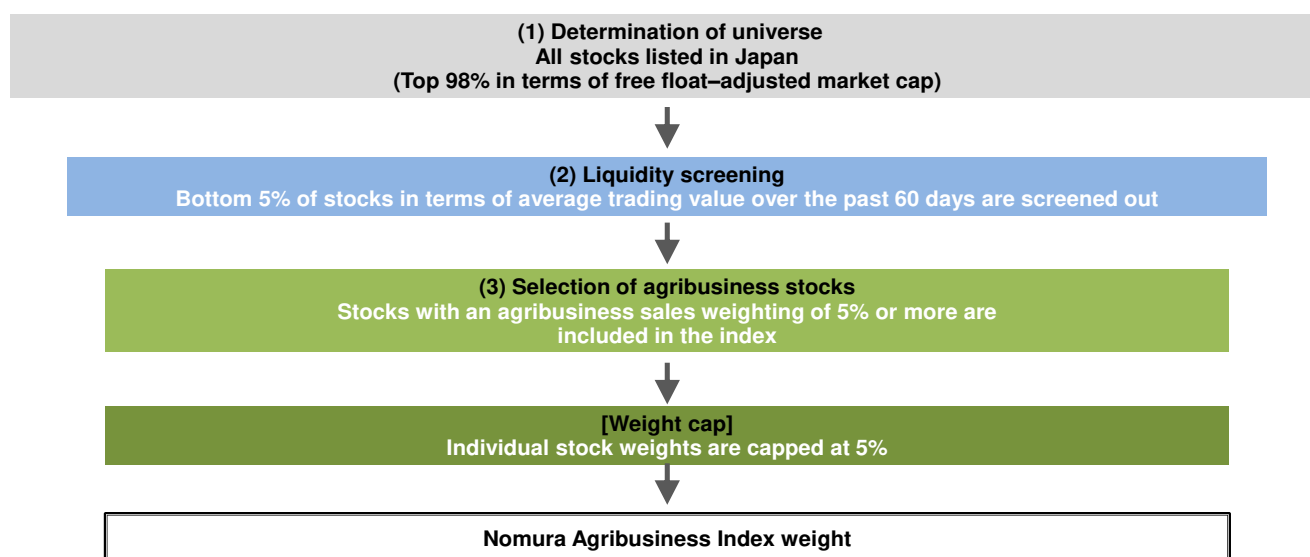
(1) Determination of universe
All stocks listed in Japan
(Top 98% in terms of free float–adjusted market cap)

(2) Liquidity screening
Bottom 5% of stocks in terms of average trading value over the past 60 days are screened out

(3) Selection of agribusiness stocks
Stocks with an agribusiness sales weighting of 5% or more are included in the index

[Weight cap]
Individual stock weights are capped at 5%

Nomura Agribusiness Index weight